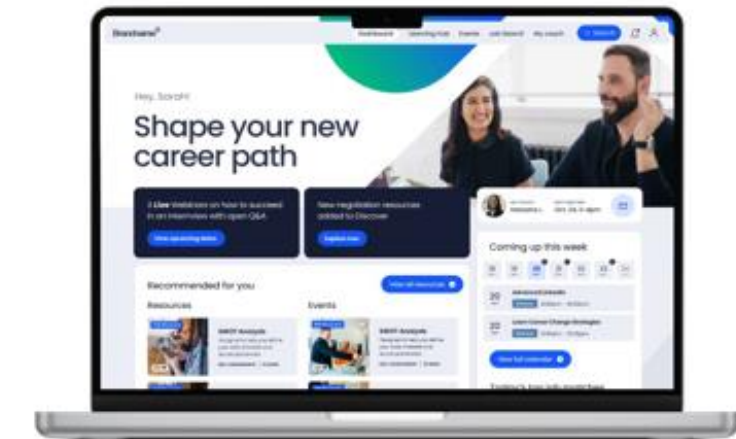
Dashboard Learning hub Events Job Search My coach

Hey, Sarah!

Shape your new career path

3 Live Webinars on how to succeed in an interview with open Q&A

View upcoming items

New negotiation resources added to Discover

Explore now

Coming up this week

Recommended for you

View all resources

Resources

Events

SWOT Analysis

SWOT Analysis

Advanced LinkedIn

Learn Career Change Strategies

View full calendar